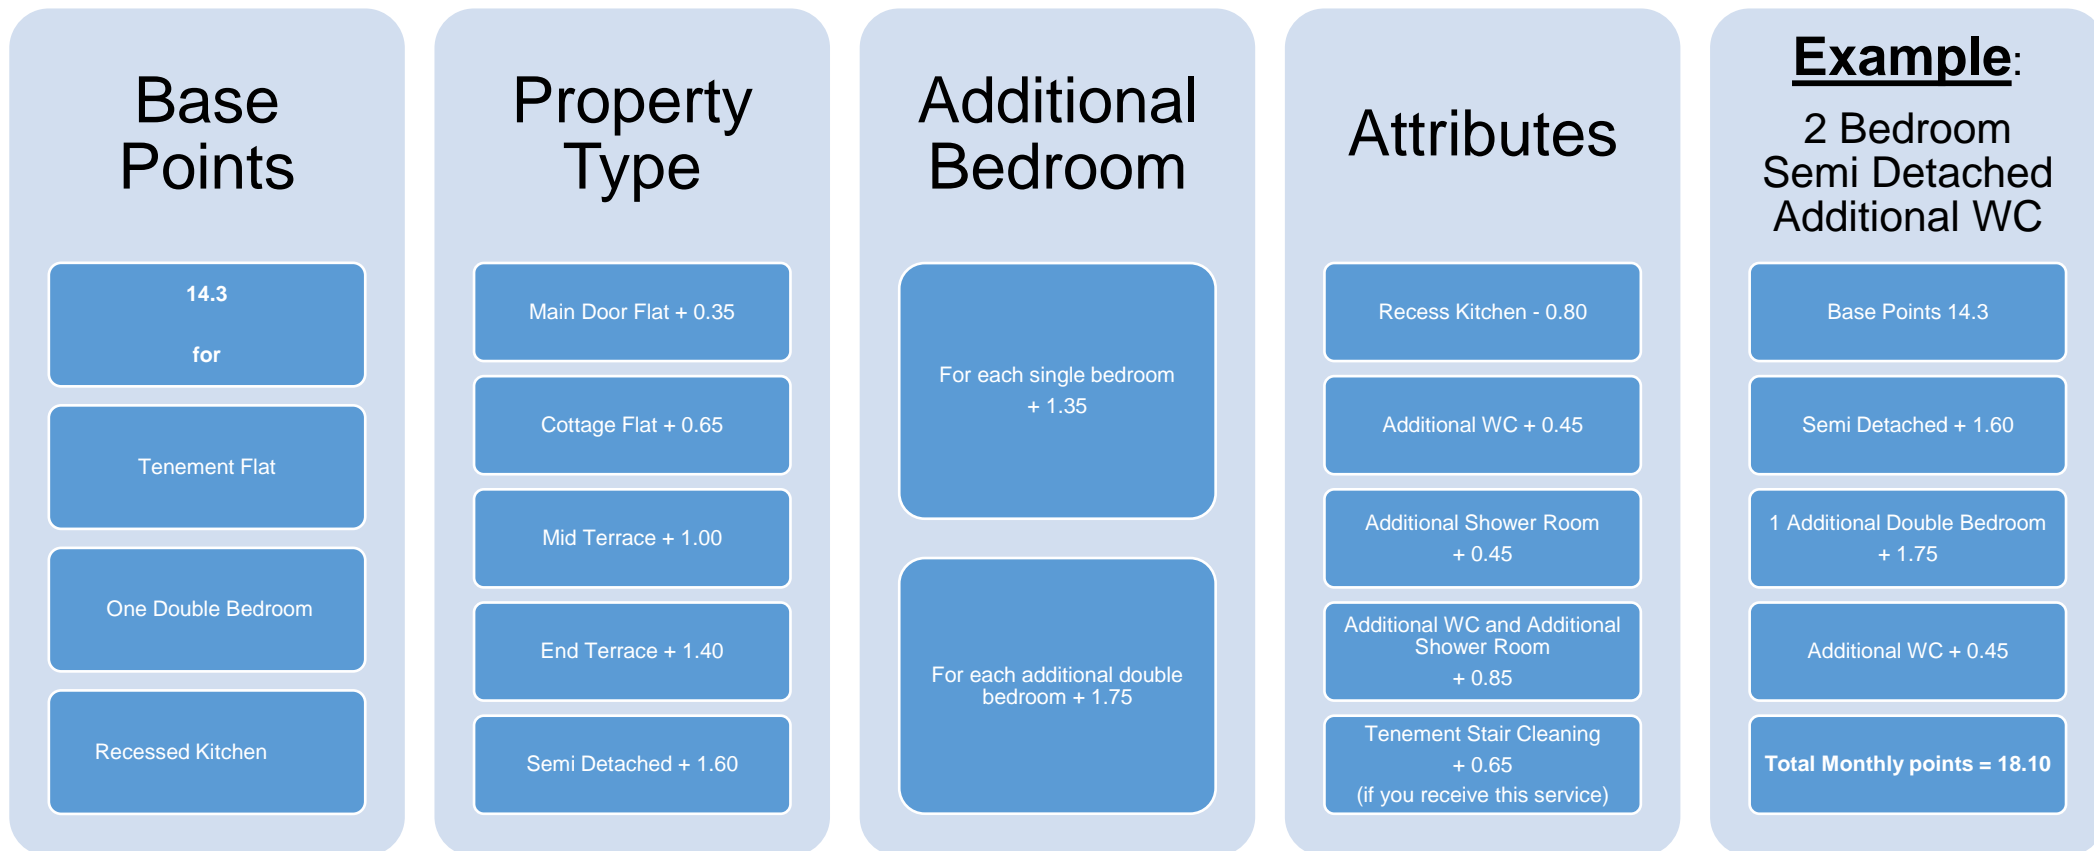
Base Points

14.3

for

Tenement Flat

One Double Bedroom

Recessed Kitchen

Property Type

Main Door Flat + 0.35

Cottage Flat + 0.65

Mid Terrace + 1.00

End Terrace + 1.40

Semi Detached + 1.60

Additional Bedroom

For each single bedroom + 1.35

For each additional double bedroom + 1.75

Attributes

Recess Kitchen - 0.80

Additional WC + 0.45

Additional Shower Room + 0.45

Additional WC and Additional Shower Room + 0.85

Tenement Stair Cleaning + 0.65 (if you receive this service)

Example:

2 Bedroom Semi Detached Additional WC

Base Points 14.3

Semi Detached + 1.60

1 Additional Double Bedroom + 1.75

Additional WC + 0.45

Total Monthly points = 18.10